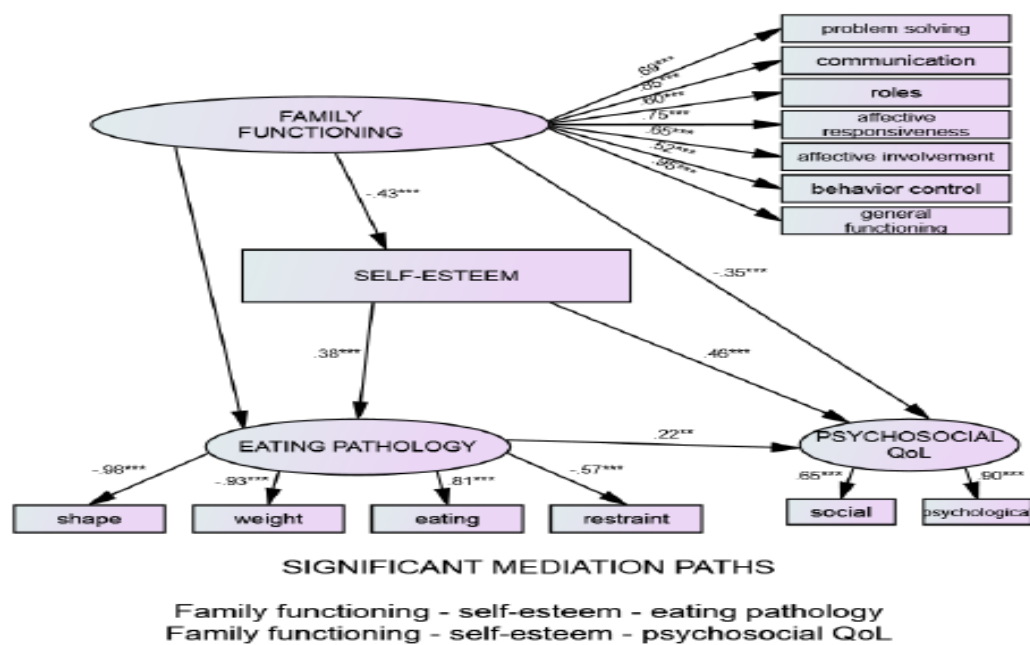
FAMILY FUNCTIONING

.69***
.85***
.60***
.75***
.65***
.52***
.95***

problem solving
communication
roles
affective responsiveness
affective involvement
behavior control
general functioning

-.43***

SELF-ESTEEM

-.35***

.38***

.46***

EATING PATHOLOGY

.22**

PSYCHOSOCIAL QoL

-.98***
-.93***
.81***
-.57***

.65***
.90***

shape
weight
eating
restraint

social
psychologica

SIGNIFICANT MEDIATION PATHS

Family functioning - self-esteem - eating pathology
Family functioning - self-esteem - psychosocial QoL